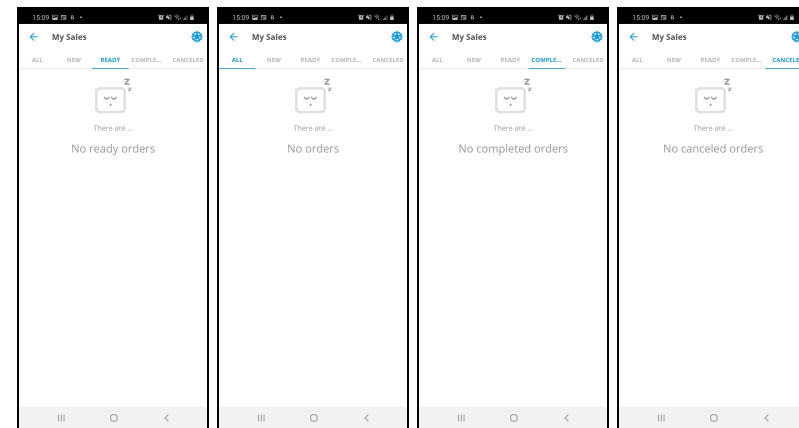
15:09
My Sales
ALL NEW READY COMPLE... CANCELED
z
z
There are ...
No ready orders

15:09
My Sales
ALL NEW READY COMPLE... CANCELED
z
z
There are ...
No orders

15:09
My Sales
ALL NEW READY COMPLE... CANCELED
z
z
There are ...
No completed orders

15:09
My Sales
ALL NEW READY COMPLE... CANCELE
z
z
There are ...
No canceled orders